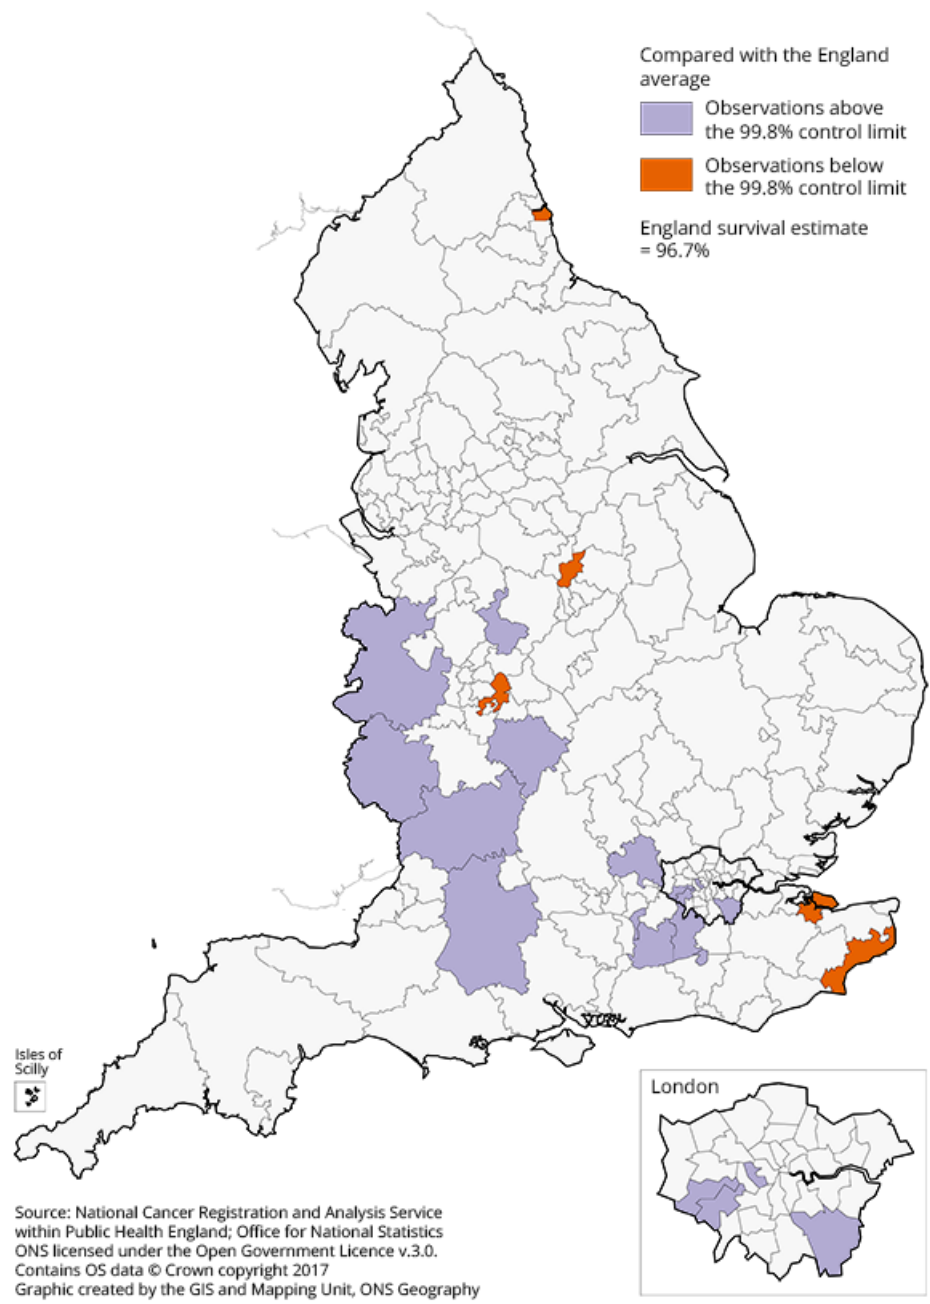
Compared with the England average

Observations above the 99.8% control limit

Observations below the 99.8% control limit

England survival estimate = 96.7%

Isles of Scilly

London

Source: National Cancer Registration and Analysis Service within Public Health England; Office for National Statistics
ONS licensed under the Open Government Licence v.3.0.
Contains OS data © Crown copyright 2017
Graphic created by the GIS and Mapping Unit, ONS Geography